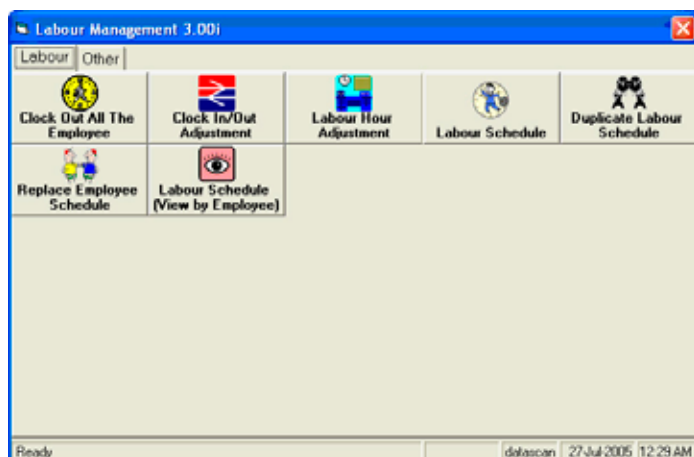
Labour Management 3.00i

Labour | Other

Clock Out All The Employee
Clock In/Out Adjustment
Labour Hour Adjustment
Labour Schedule
Duplicate Labour Schedule
Replace Employee Schedule
Labour Schedule (View by Employee)

Ready | datascan | 27-Jul-2005 | 12:29 AM